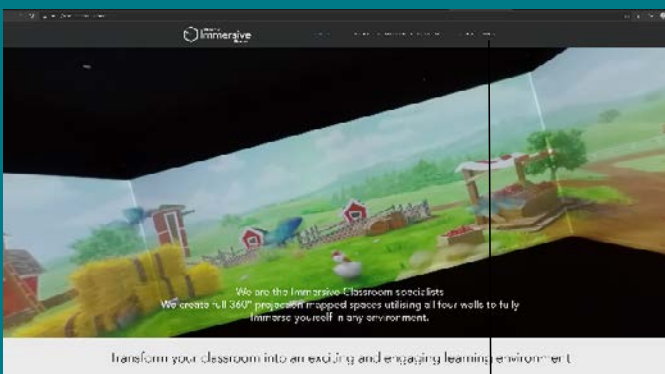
Immersive

We are the Immersive Classroom specialists
We create full 360° projection mapped spaces utilising all four walls to fully immerse yourself in any environment.

Transform your classroom into an exciting and engaging learning environment